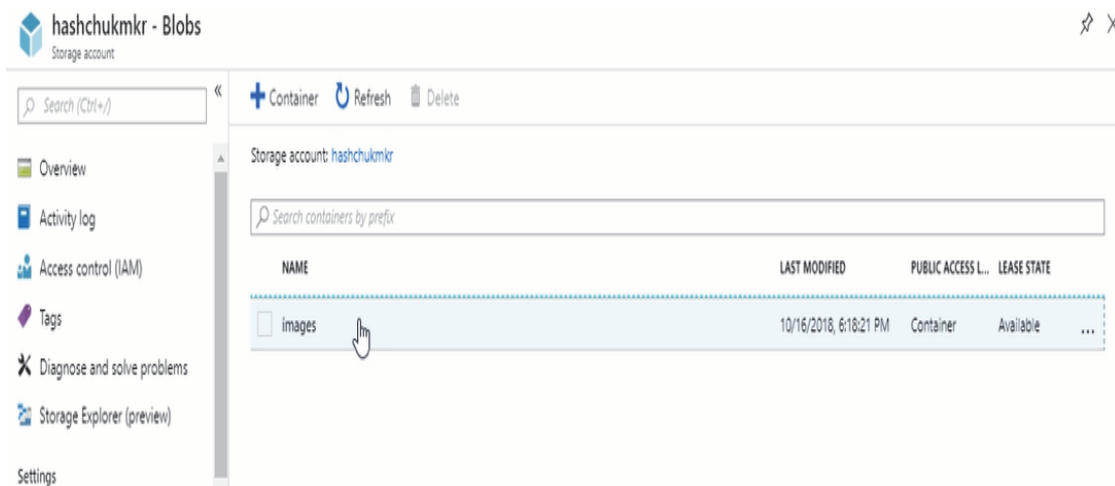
hashchukmkr - Blobs
Storage account

Search (Ctrl+/)

Overview
Activity log
Access control (IAM)
Tags
Diagnose and solve problems
Storage Explorer (preview)
Settings

+ Container  Refresh  Delete

Storage account: hashchukmkr

Search containers by prefix

| NAME | LAST MODIFIED | PUBLIC ACCESS L... | LEASE STATE | |
|---|---|---|---|---|
| images | 10/16/2018, 6:18:21 PM | Container | Available | ... |